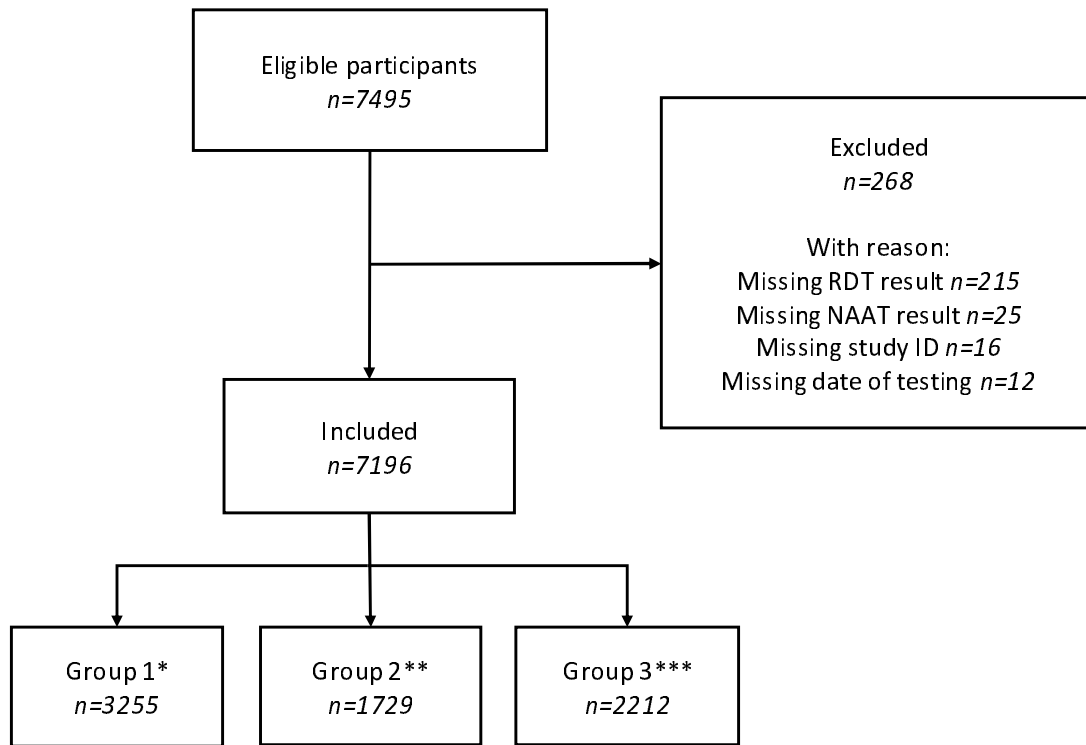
Eligible participants
n=7495

Excluded
n=268

With reason:
Missing RDT result n=215
Missing NAAT result n=25
Missing study ID n=16
Missing date of testing n=12

Included
n=7196

Group 1*
n=3255

Group 2**
n=1729

Group 3***
n=2212